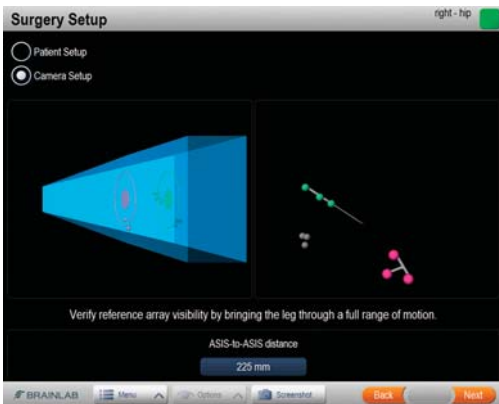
Surgery Setup

right - hip

Patient Setup

Camera Setup

Verify reference array visibility by bringing the leg through a full range of motion.

ASIS-to-ASIS distance

225 mm

BRAINLAB

Menu

Options

Screenshot

Back

Next